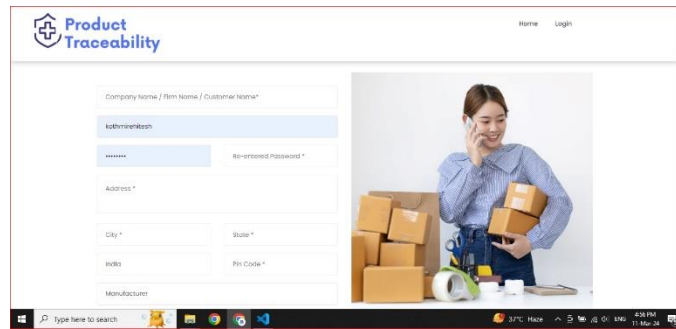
Product Traceability

Home Login

Company Name / Firm Name / Customer Name*

kothmirehitesh

••••••••

Re-entered Password *

Address *

City *

State *

India

Pin Code *

Manufacturer

Type here to search

37°C Haze

ENG

4:36 PM
11-Mar-24